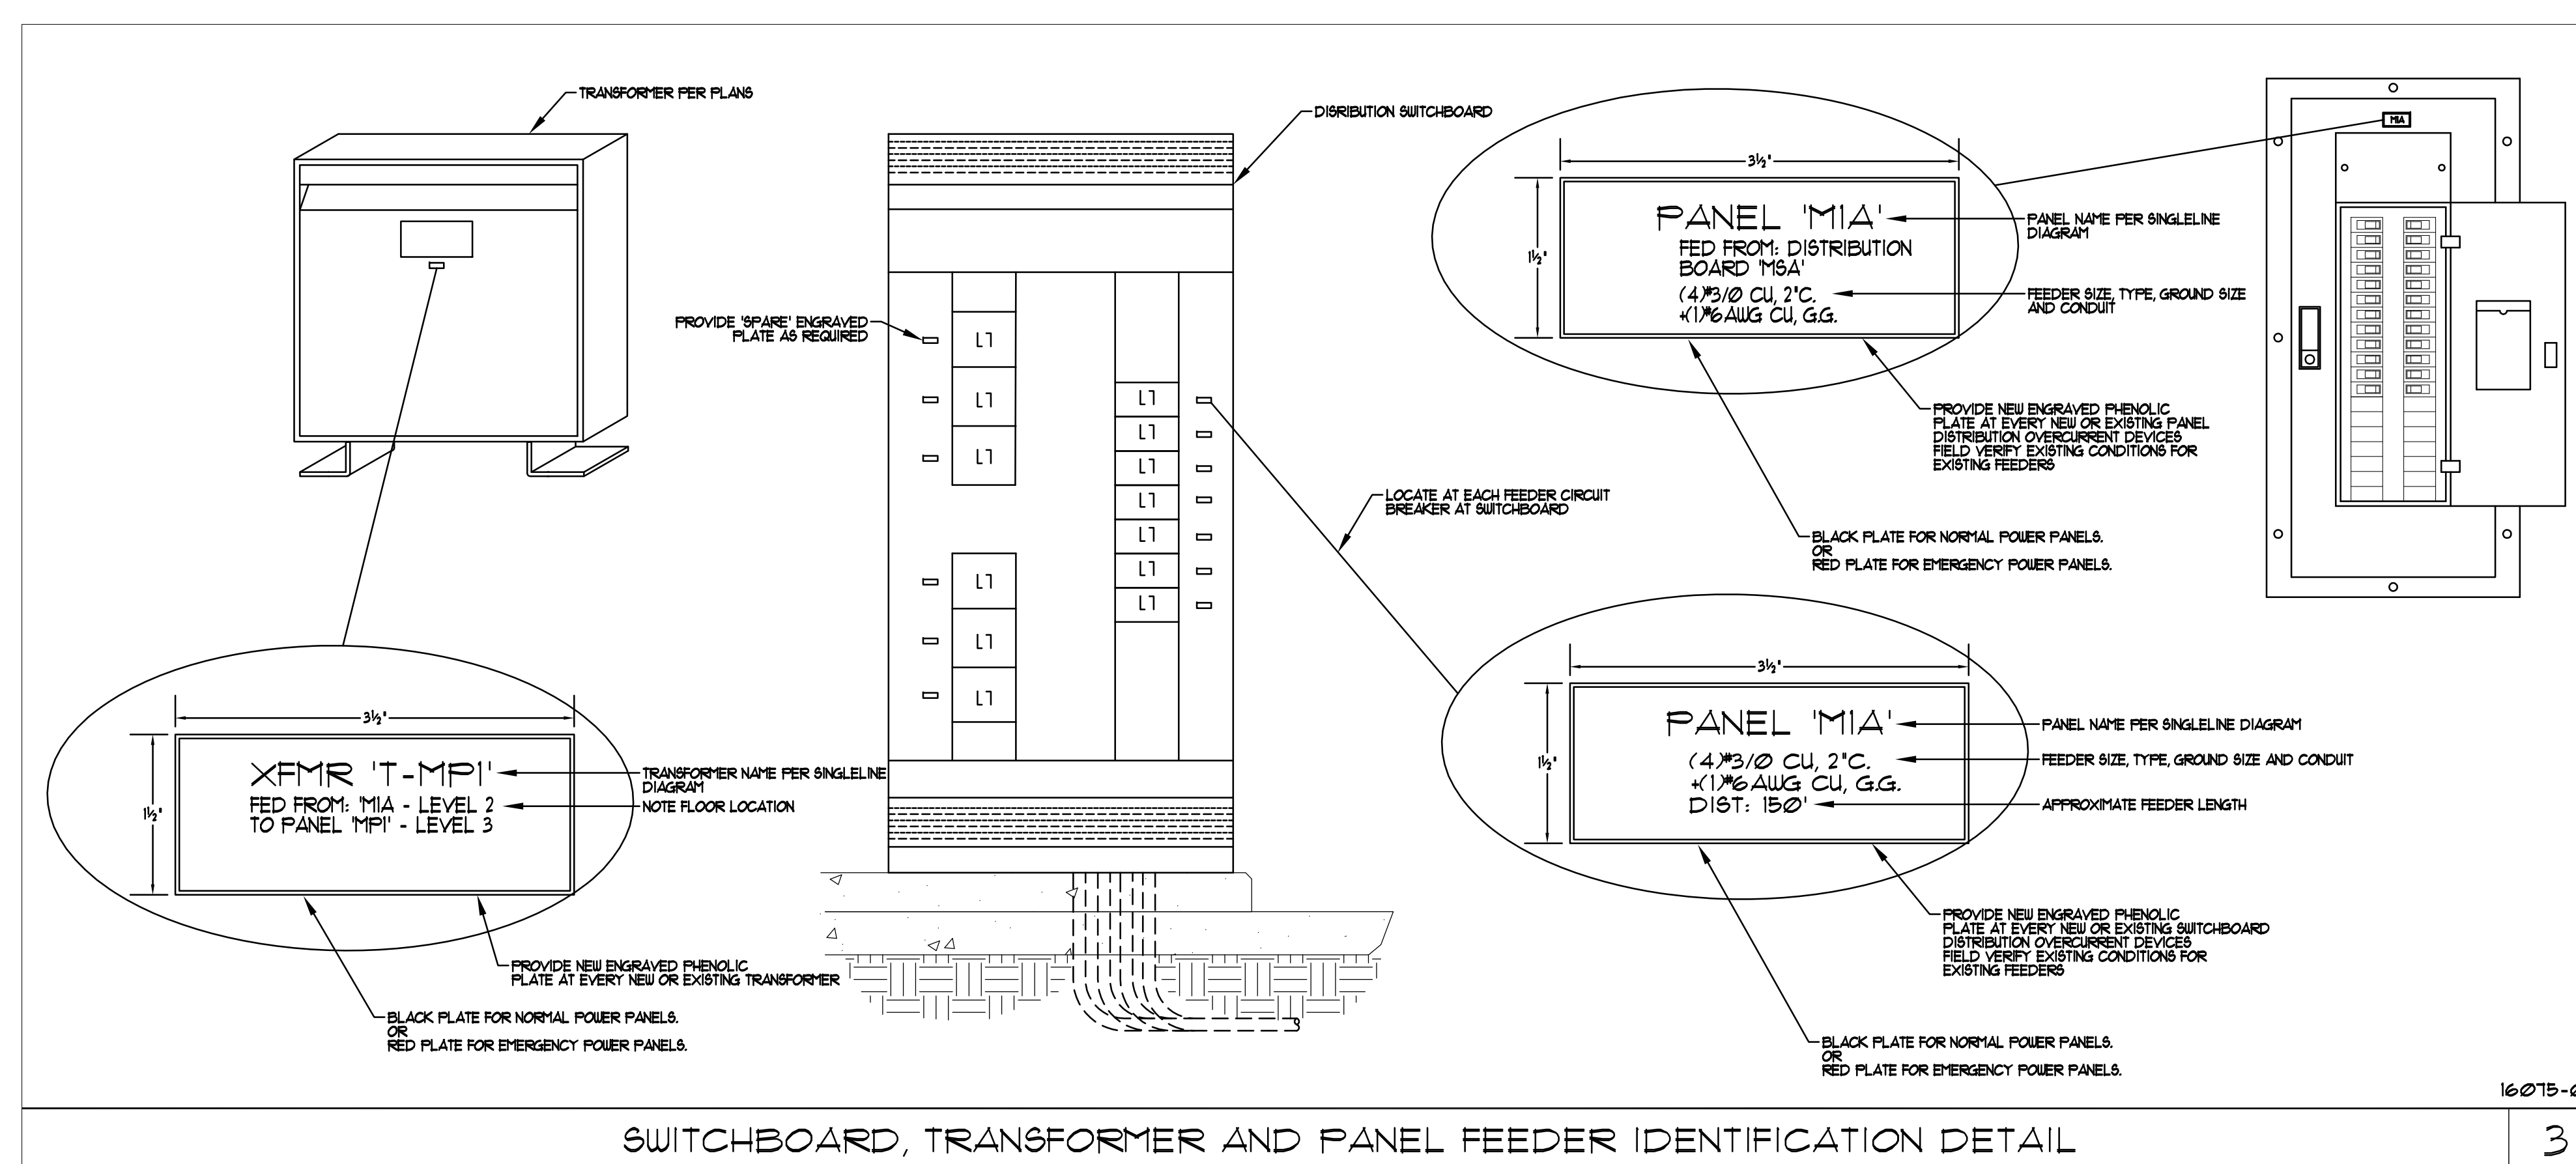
TRANSFORMER PER PLANS

DISRIBUTION SWITCHBOARD

PROVIDE 'SPARE' ENGRAVED PLATE AS REQUIRED

L1
L1
L1
L1
L1
L1
L1
L1
L1
L1
L1
L1
L1

3½"

1½"

PANEL 'M1A'
FED FROM: DISTRIBUTION BOARD 'MSA'
(4)#3/0 CU, 2"C.
+(1)#6AWG CU, G.G.

PANEL NAME PER SINGLELINE DIAGRAM

FEEDER SIZE, TYPE, GROUND SIZE AND CONDUIT

PROVIDE NEW ENGRAVED PHENOLIC PLATE AT EVERY NEW OR EXISTING PANEL DISTRIBUTION OVERCURRENT DEVICES FIELD VERIFY EXISTING CONDITIONS FOR EXISTING FEEDERS

BLACK PLATE FOR NORMAL POWER PANELS.
OR
RED PLATE FOR EMERGENCY POWER PANELS.

M1A

LOCATE AT EACH FEEDER CIRCUIT BREAKER AT SWITCHBOARD

3½"

1½"

PANEL 'M1A'
(4)#3/0 CU, 2"C.
+(1)#6AWG CU, G.G.
DIST: 150'

PANEL NAME PER SINGLELINE DIAGRAM

FEEDER SIZE, TYPE, GROUND SIZE AND CONDUIT

APPROXIMATE FEEDER LENGTH

PROVIDE NEW ENGRAVED PHENOLIC PLATE AT EVERY NEW OR EXISTING SWITCHBOARD DISTRIBUTION OVERCURRENT DEVICES FIELD VERIFY EXISTING CONDITIONS FOR EXISTING FEEDERS

BLACK PLATE FOR NORMAL POWER PANELS.
OR
RED PLATE FOR EMERGENCY POWER PANELS.

3½"

1½"

XFMR 'T-MP1'
FED FROM: 'M1A - LEVEL 2
TO PANEL 'MP1' - LEVEL 3

TRANSFORMER NAME PER SINGLELINE DIAGRAM

NOTE FLOOR LOCATION

PROVIDE NEW ENGRAVED PHENOLIC PLATE AT EVERY NEW OR EXISTING TRANSFORMER

BLACK PLATE FOR NORMAL POWER PANELS.
OR
RED PLATE FOR EMERGENCY POWER PANELS.

16075-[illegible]

SWITCHBOARD, TRANSFORMER AND PANEL FEEDER IDENTIFICATION DETAIL

3